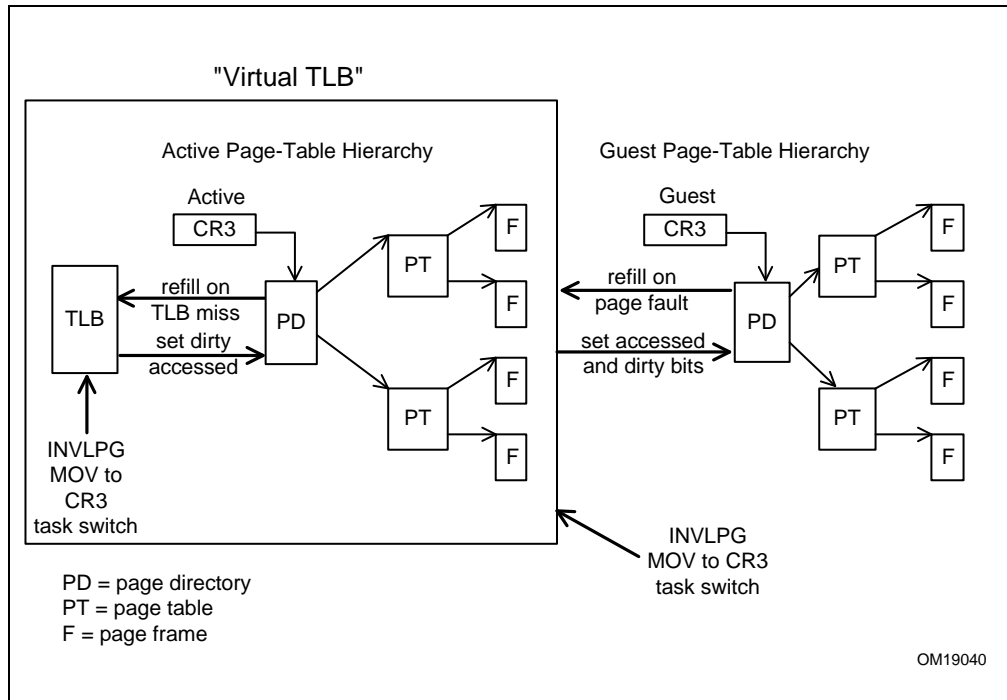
"Virtual TLB"

Active Page-Table Hierarchy

Active
CR3

TLB

refill on
TLB miss

set dirty
accessed

PD

PT

F

F

PT

F

F

INVLPG
MOV to
CR3
task switch

Guest Page-Table Hierarchy

Guest
CR3

refill on
page fault

set accessed
and dirty bits

PD

PT

F

F

PT

F

F

INVLPG
MOV to CR3
task switch

PD = page directory
PT = page table
F = page frame

OM19040